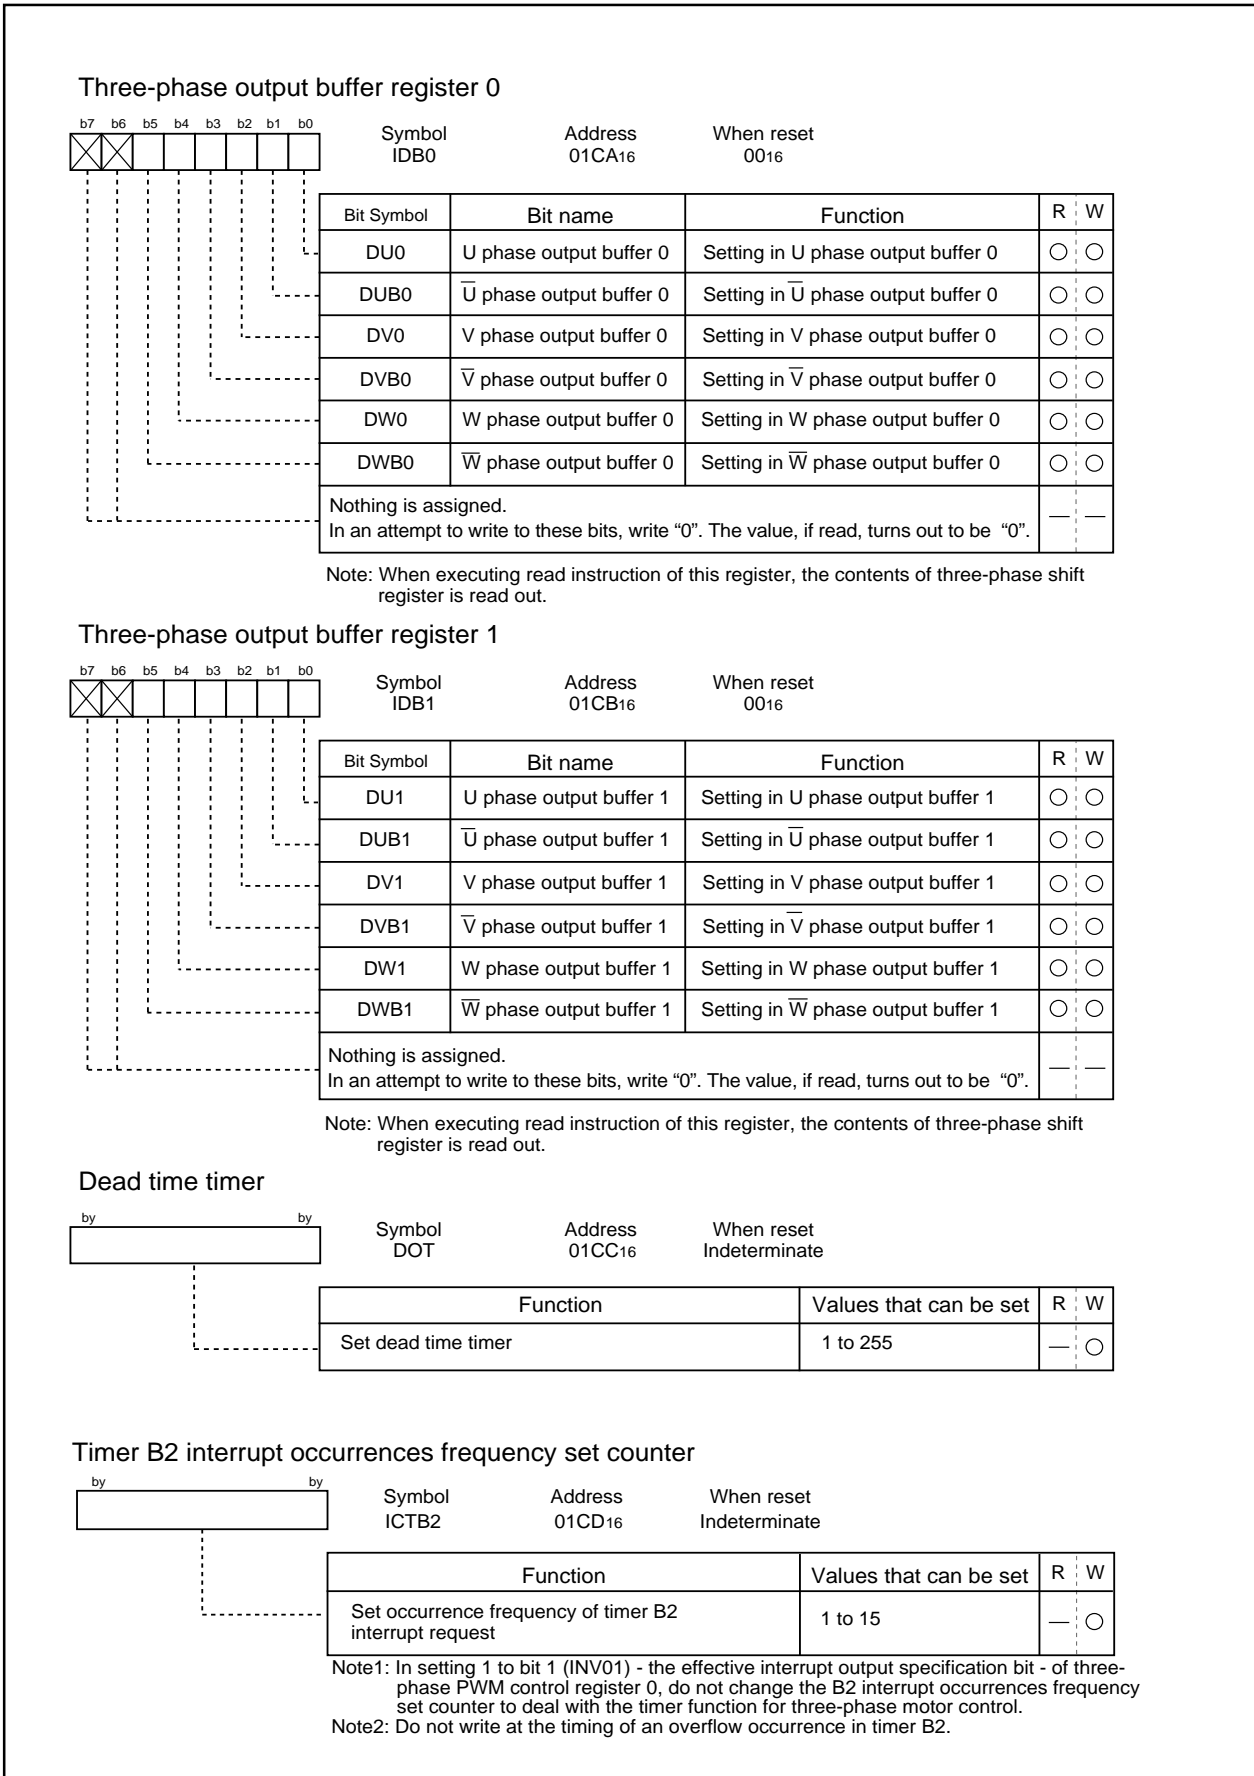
Three-phase output buffer register 0

b7 b6 b5 b4 b3 b2 b1 b0

Symbol IDB0 Address $01CA_{16}$ When reset $00_{16}$

| Bit Symbol | Bit name | Function | R | W |
|---|---|---|---|---|
| DU0 | U phase output buffer 0 | Setting in U phase output buffer 0 | ○ | ○ |
| DUB0 | $\overline{U}$ phase output buffer 0 | Setting in $\overline{U}$ phase output buffer 0 | ○ | ○ |
| DV0 | V phase output buffer 0 | Setting in V phase output buffer 0 | ○ | ○ |
| DVB0 | $\overline{V}$ phase output buffer 0 | Setting in $\overline{V}$ phase output buffer 0 | ○ | ○ |
| DW0 | W phase output buffer 0 | Setting in W phase output buffer 0 | ○ | ○ |
| DWB0 | $\overline{W}$ phase output buffer 0 | Setting in $\overline{W}$ phase output buffer 0 | ○ | ○ |
| Nothing is assigned. In an attempt to write to these bits, write "0". The value, if read, turns out to be "0". | | | — | — |

Note: When executing read instruction of this register, the contents of three-phase shift register is read out.

Three-phase output buffer register 1

b7 b6 b5 b4 b3 b2 b1 b0

Symbol IDB1 Address $01CB_{16}$ When reset $00_{16}$

| Bit Symbol | Bit name | Function | R | W |
|---|---|---|---|---|
| DU1 | U phase output buffer 1 | Setting in U phase output buffer 1 | ○ | ○ |
| DUB1 | $\overline{U}$ phase output buffer 1 | Setting in $\overline{U}$ phase output buffer 1 | ○ | ○ |
| DV1 | V phase output buffer 1 | Setting in V phase output buffer 1 | ○ | ○ |
| DVB1 | $\overline{V}$ phase output buffer 1 | Setting in $\overline{V}$ phase output buffer 1 | ○ | ○ |
| DW1 | W phase output buffer 1 | Setting in W phase output buffer 1 | ○ | ○ |
| DWB1 | $\overline{W}$ phase output buffer 1 | Setting in $\overline{W}$ phase output buffer 1 | ○ | ○ |
| Nothing is assigned. In an attempt to write to these bits, write "0". The value, if read, turns out to be "0". | | | — | — |

Note: When executing read instruction of this register, the contents of three-phase shift register is read out.

Dead time timer

by by

Symbol DOT Address $01CC_{16}$ When reset Indeterminate

| Function | Values that can be set | R | W |
|---|---|---|---|
| Set dead time timer | 1 to 255 | — | ○ |

Timer B2 interrupt occurrences frequency set counter

by by

Symbol ICTB2 Address $01CD_{16}$ When reset Indeterminate

| Function | Values that can be set | R | W |
|---|---|---|---|
| Set occurrence frequency of timer B2 interrupt request | 1 to 15 | — | ○ |

Note1: In setting 1 to bit 1 (INV01) - the effective interrupt output specification bit - of three-phase PWM control register 0, do not change the B2 interrupt occurrences frequency set counter to deal with the timer function for three-phase motor control.
Note2: Do not write at the timing of an overflow occurrence in timer B2.